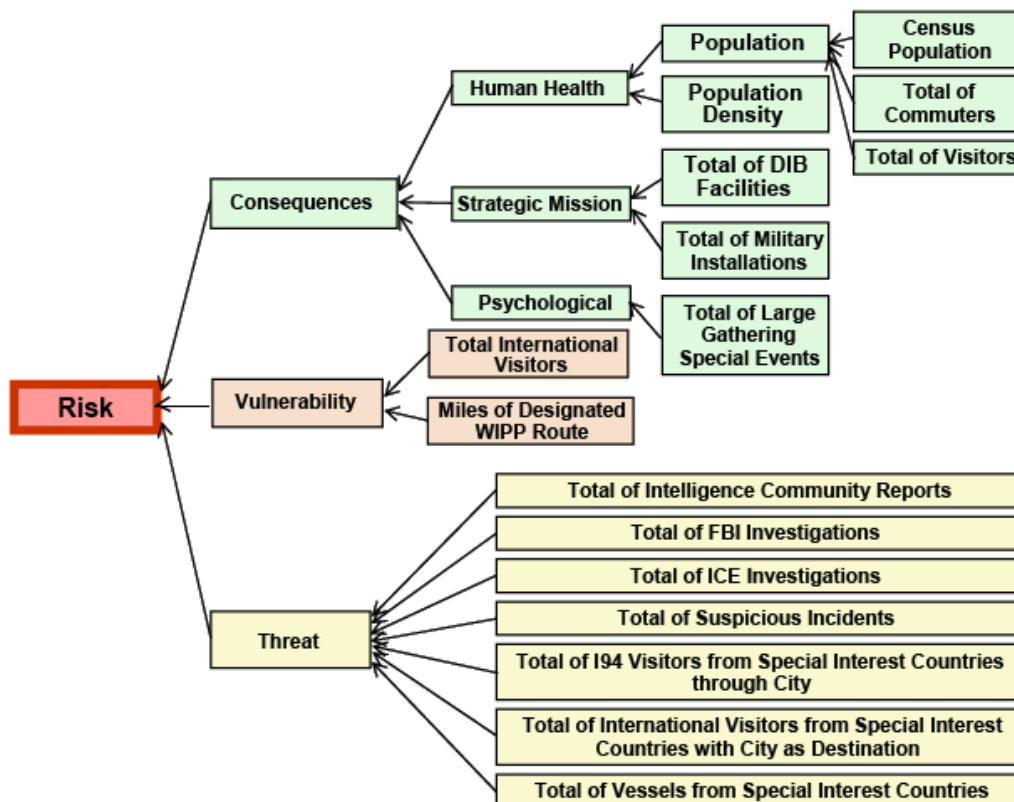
Census Population

Population

Total of Commuters

Human Health

Population Density

Total of Visitors

Total of DIB Facilities

Consequences

Strategic Mission

Total of Military Installations

Psychological

Total of Large Gathering Special Events

Total International Visitors

Risk

Vulnerability

Miles of Designated WIPP Route

Total of Intelligence Community Reports

Total of FBI Investigations

Total of ICE Investigations

Total of Suspicious Incidents

Threat

Total of I94 Visitors from Special Interest Countries through City

Total of International Visitors from Special Interest Countries with City as Destination

Total of Vessels from Special Interest Countries